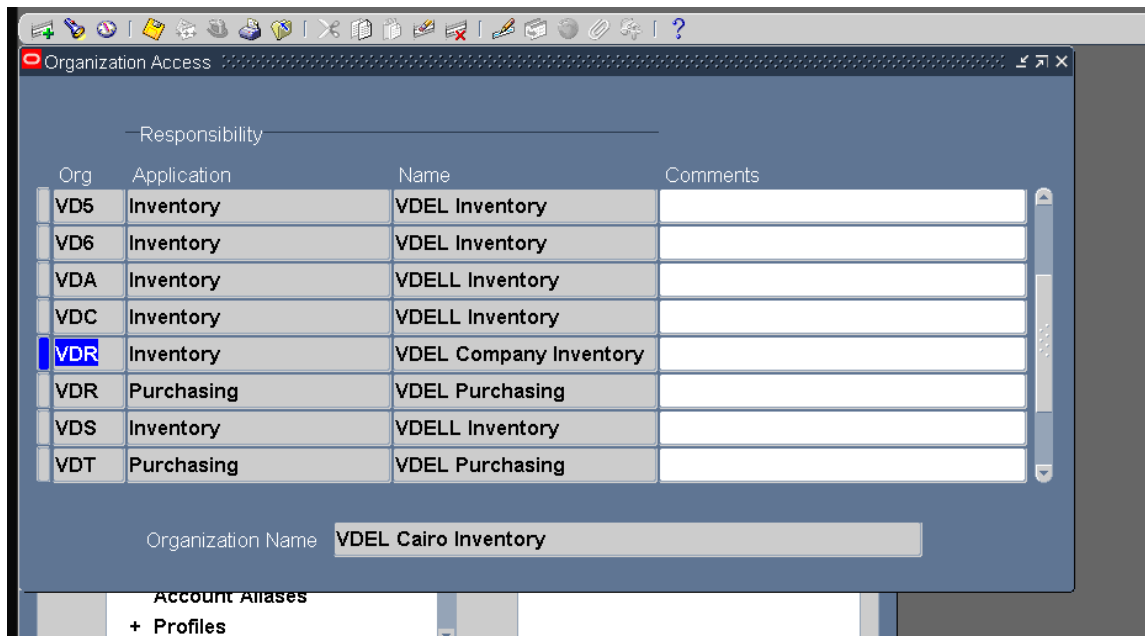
Organization Access

Responsibility

| Org | Application | Name | Comments |
|---|---|---|---|
| VD5 | Inventory | VDEL Inventory | |
| VD6 | Inventory | VDEL Inventory | |
| VDA | Inventory | VDELL Inventory | |
| VDC | Inventory | VDELL Inventory | |
| VDR | Inventory | VDEL Company Inventory | |
| VDR | Purchasing | VDEL Purchasing | |
| VDS | Inventory | VDELL Inventory | |
| VDT | Purchasing | VDEL Purchasing | |

Organization Name VDEL Cairo Inventory

Account Aliases
+ Profiles